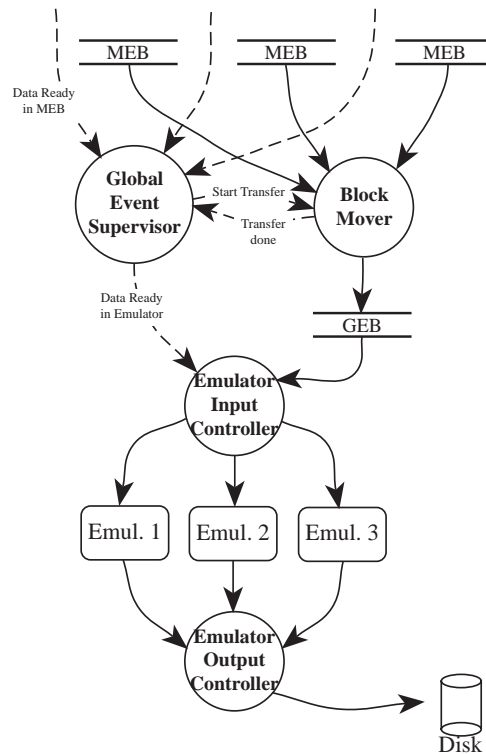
MEB

MEB

MEB

Data Ready in MEB

Global Event Supervisor

Start Transfer

Transfer done

Block Mover

Data Ready in Emulator

GEB

Emulator Input Controller

Emul. 1

Emul. 2

Emul. 3

Emulator Output Controller

Disk